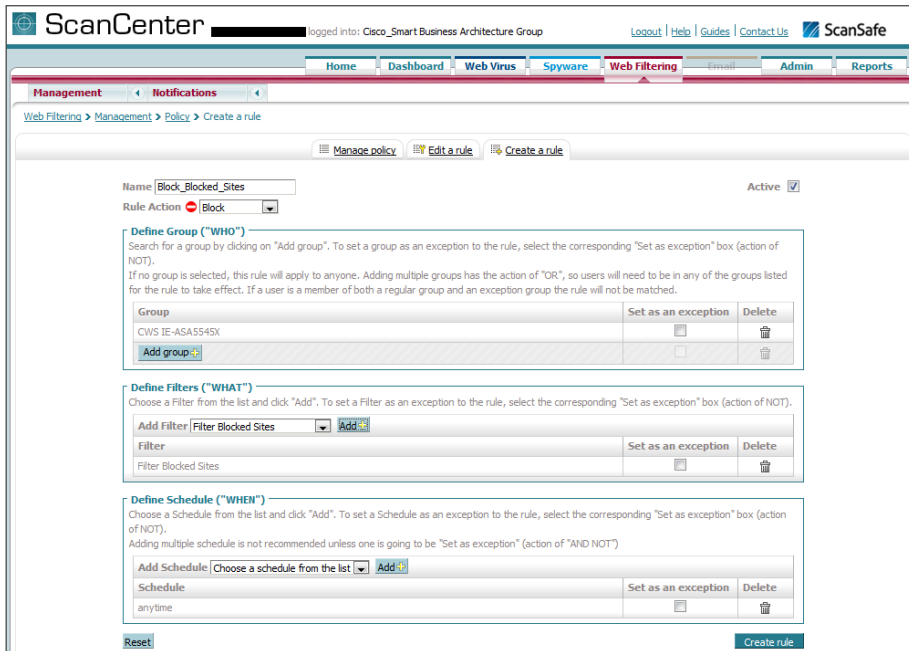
ScanCenter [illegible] logged into: Cisco_Smart Business Architecture Group

Logout | Help | Guides | Contact Us

ScanSafe

Home | Dashboard | Web Virus | Spyware | Web Filtering | Email | Admin | Reports

Management | Notifications

Web Filtering > Management > Policy > Create a rule

Manage policy | Edit a rule | Create a rule

Name Block_Blocked_Sites

Active

Rule Action Block

Define Group ("WHO")

Search for a group by clicking on "Add group". To set a group as an exception to the rule, select the corresponding "Set as exception" box (action of NOT).

If no group is selected, this rule will apply to anyone. Adding multiple groups has the action of "OR", so users will need to be in any of the groups listed for the rule to take effect. If a user is a member of both a regular group and an exception group the rule will not be matched.

| Group | Set as an exception | Delete |
|---|---|---|
| CWS IE-ASA5545X | | |
| Add group | | |

Define Filters ("WHAT")

Choose a Filter from the list and click "Add". To set a Filter as an exception to the rule, select the corresponding "Set as exception" box (action of NOT).

Add Filter Filter Blocked Sites Add

| Filter | Set as an exception | Delete |
|---|---|---|
| Filter Blocked Sites | | |

Define Schedule ("WHEN")

Choose a Schedule from the list and click "Add". To set a Schedule as an exception to the rule, select the corresponding "Set as exception" box (action of NOT).

Adding multiple schedule is not recommended unless one is going to be "Set as exception" (action of "AND NOT")

Add Schedule Choose a schedule from the list Add

| Schedule | Set as an exception | Delete |
|---|---|---|
| anytime | | |

Reset

Create rule